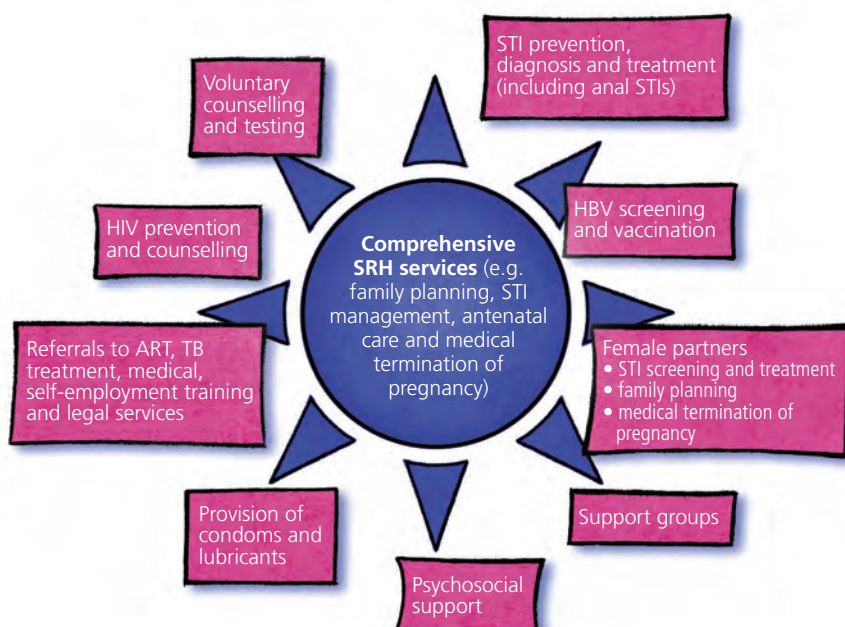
STI prevention, diagnosis and treatment (including anal STIs)

Voluntary counselling and testing

HBV screening and vaccination

HIV prevention and counselling

**Comprehensive SRH services** (e.g. family planning, STI management, antenatal care and medical termination of pregnancy)

Referrals to ART, TB treatment, medical, self-employment training and legal services

Female partners
• STI screening and treatment
• family planning
• medical termination of pregnancy

Support groups

Provision of condoms and lubricants

Psychosocial support